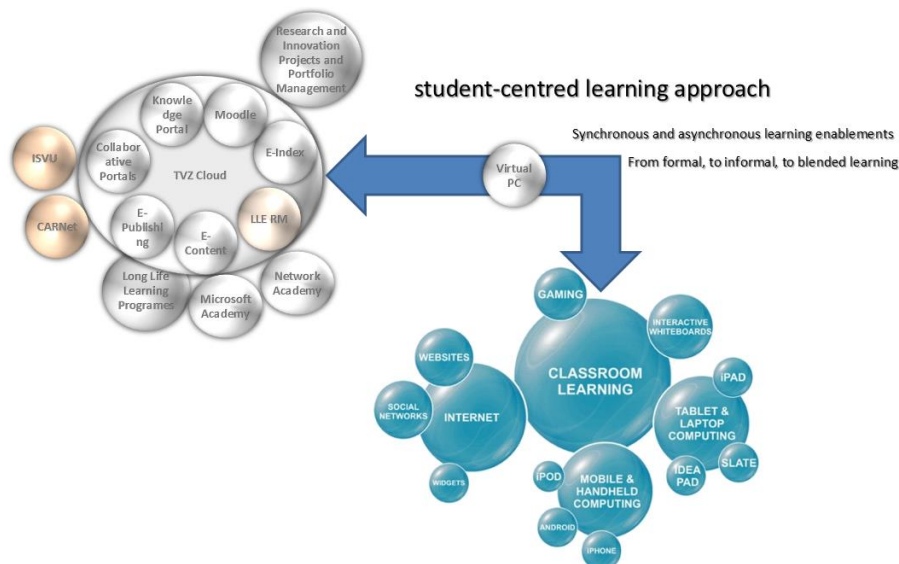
Research and Innovation Projects and Portfolio Management

student-centred learning approach

Synchronous and asynchronous learning enablements

From formal, to informal, to blended learning

Knowledge Portal

Moodle

E-Index

Collaborative Portals

TVZ Cloud

ISVU

CARNet

E-Publishing

E-Content

LLE RM

Virtual PC

Long Life Learning Programes

Microsoft Academy

Network Academy

GAMING

INTERACTIVE WHITEBOARDS

WEBSITES

CLASSROOM LEARNING

iPAD

SOCIAL NETWORKS

INTERNET

TABLET & LAPTOP COMPUTING

IPOD

IDEA PAD

SLATE

WIDGETS

MOBILE & HANDHELD COMPUTING

ANDROID

IPHONE